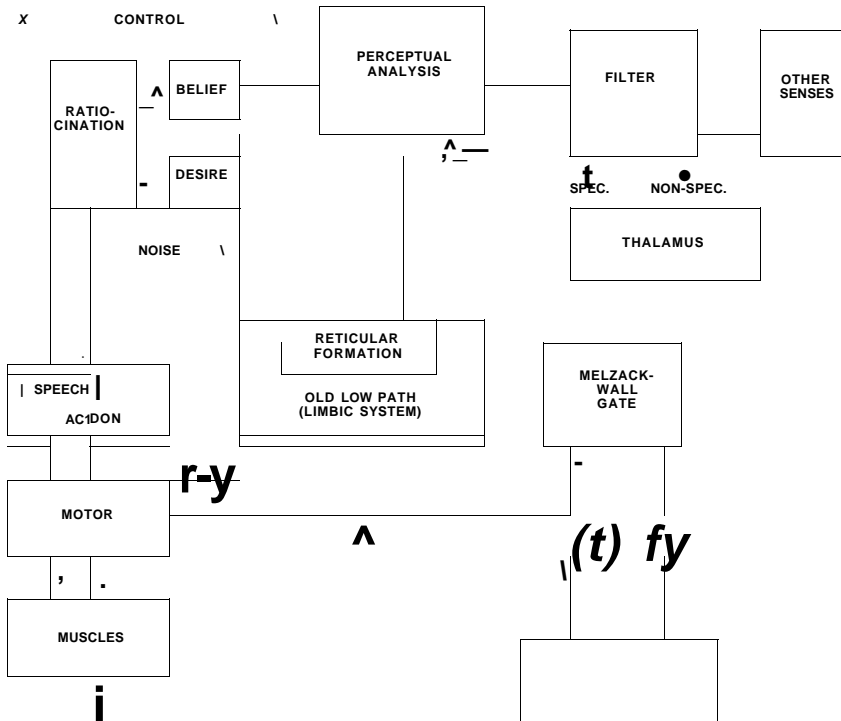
X CONTROL \

RATIO-CINATION

^ BELIEF

- DESIRE

PERCEPTUAL ANALYSIS

;^—

FILTER

OTHER SENSES

t SPEC. NON-SPEC.

THALAMUS

NOISE \

RETICULAR FORMATION

OLD LOW PATH (LIMBIC SYSTEM)

| SPEECH |

AC1DON

MELZACK-WALL GATE

-

MOTOR

r-y

^

\(t) fy

,

.

MUSCLES

i